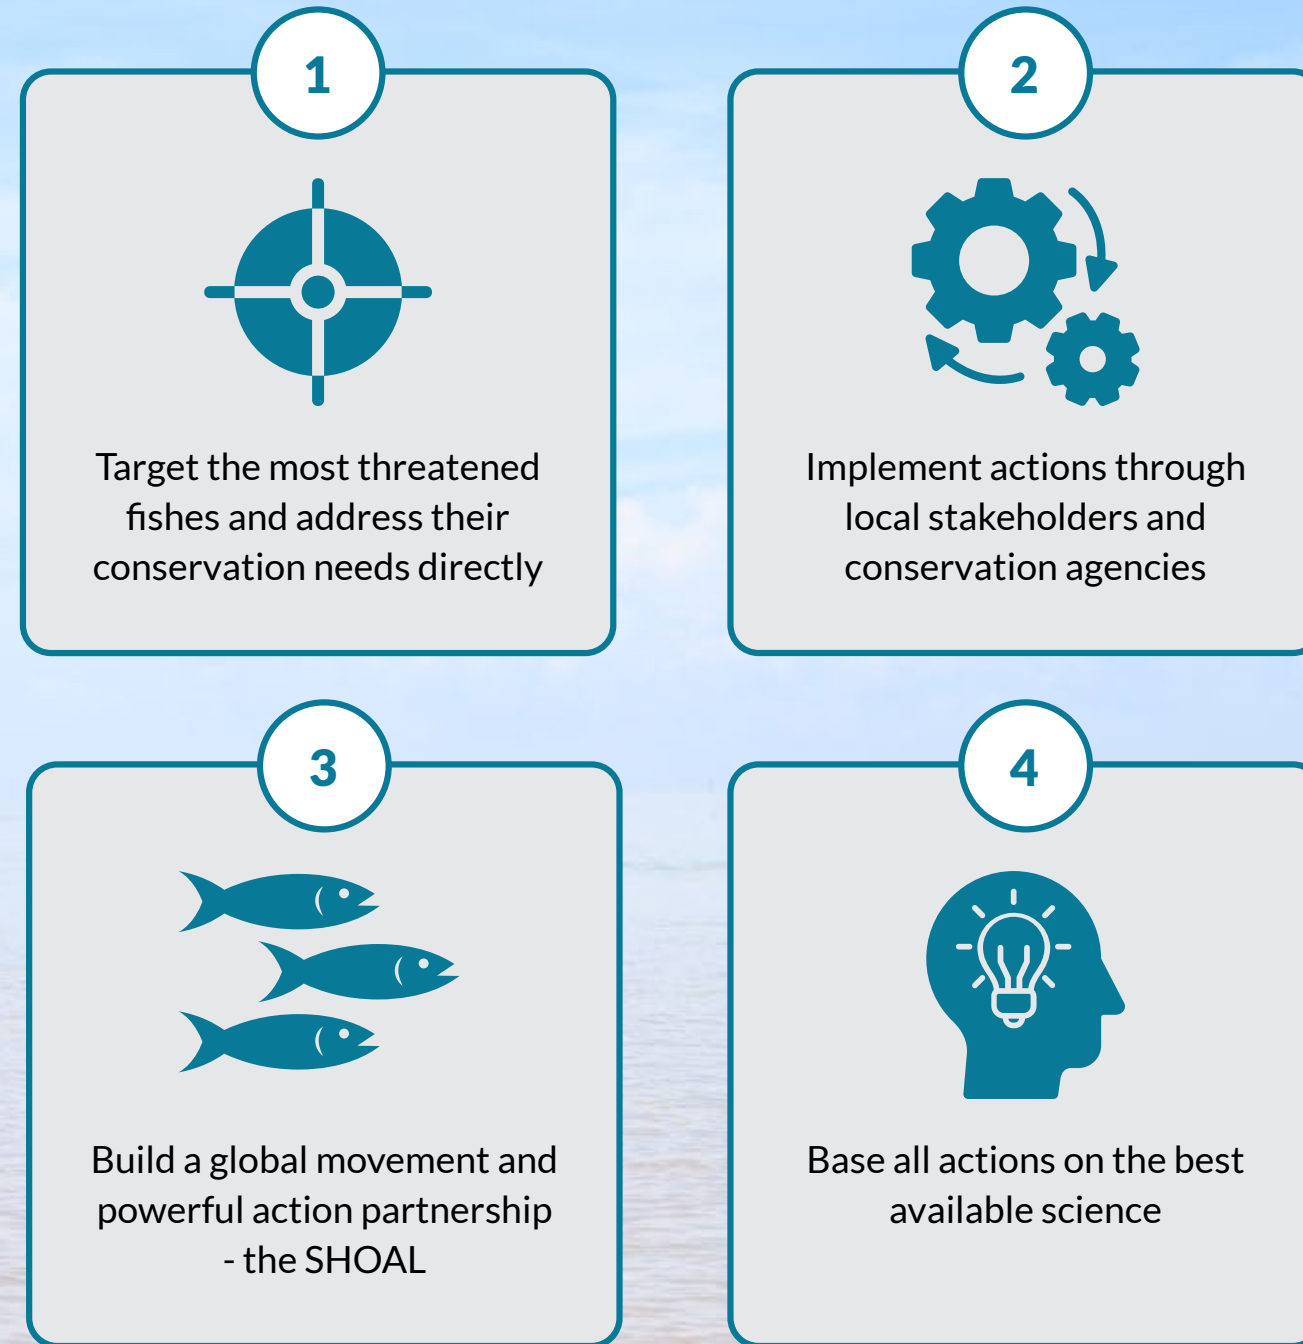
1

Target the most threatened fishes and address their conservation needs directly

2

Implement actions through local stakeholders and conservation agencies

3

Build a global movement and powerful action partnership - the SHOAL

4

Base all actions on the best available science